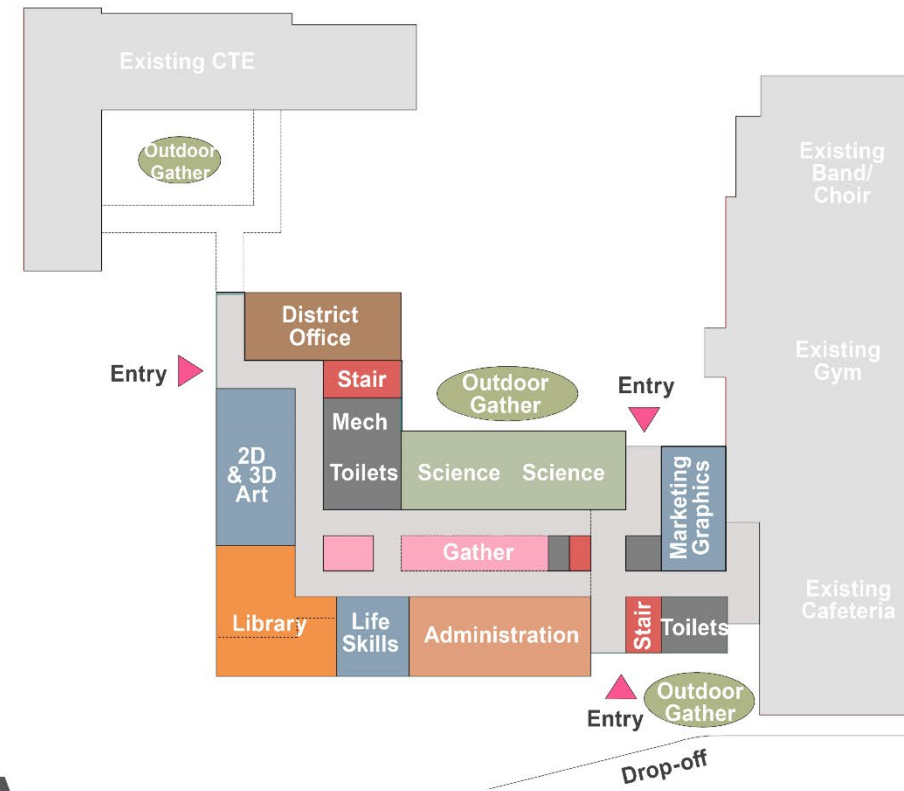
Existing CTE

Outdoor Gather

Existing Band/ Choir

District Office

Entry

Stair

Outdoor Gather

Entry

Existing Gym

Mech

2D & 3D Art

Toilets

Science

Science

Marketing Graphics

Gather

Library

Life Skills

Administration

Stair

Toilets

Existing Cafeteria

Entry

Outdoor Gather

Drop-off